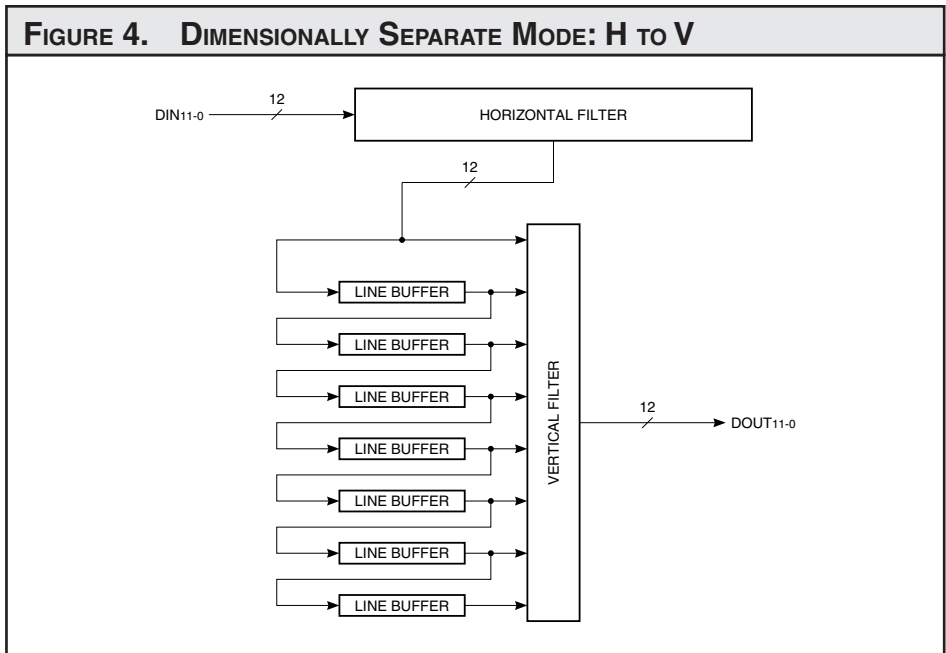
FIGURE 4. DIMENSIONALLY SEPARATE MODE: H TO V

DIN$_{11-0}$

12

HORIZONTAL FILTER

12

LINE BUFFER

LINE BUFFER

LINE BUFFER

LINE BUFFER

LINE BUFFER

LINE BUFFER

LINE BUFFER

VERTICAL FILTER

12

DOUT$_{11-0}$